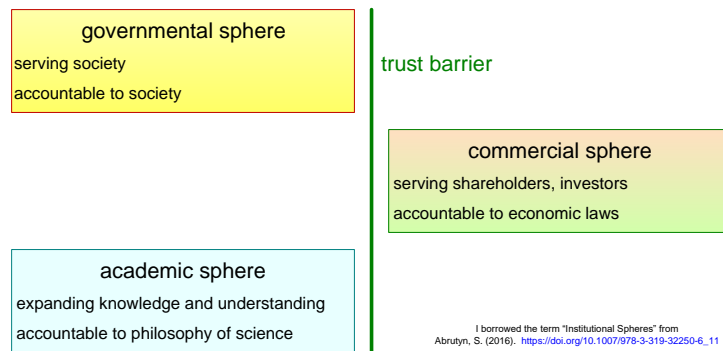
governmental sphere

serving society

accountable to society

trust barrier

commercial sphere

serving shareholders, investors

accountable to economic laws

academic sphere

expanding knowledge and understanding

accountable to philosophy of science

I borrowed the term "Institutional Spheres" from Abrutyn, S. (2016). https://doi.org/10.1007/978-3-319-32250-6_11